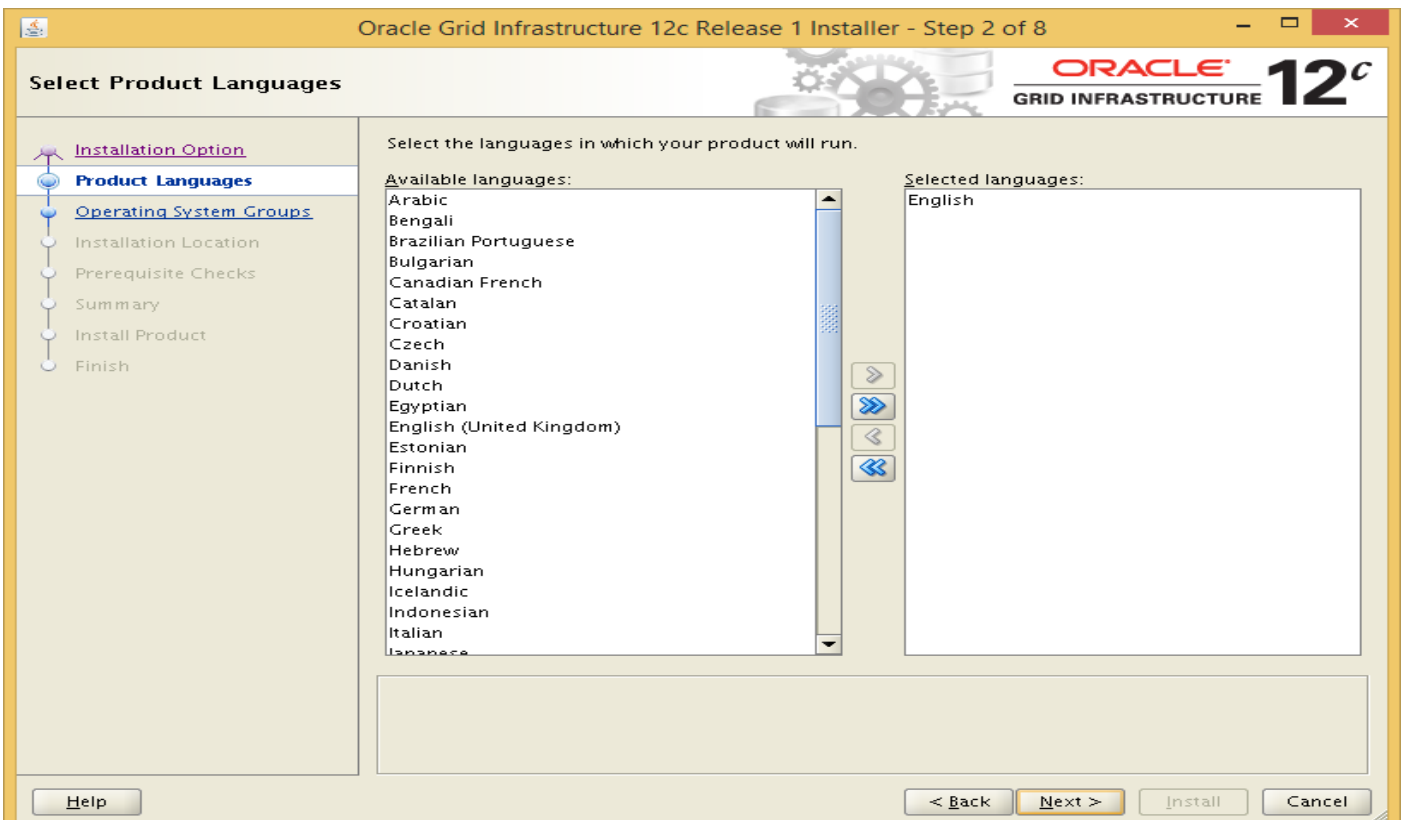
Oracle Grid Infrastructure 12c Release 1 Installer - Step 2 of 8

Select Product Languages

ORACLE
GRID INFRASTRUCTURE 12$^c$

Installation Option
Product Languages
Operating System Groups
Installation Location
Prerequisite Checks
Summary
Install Product
Finish

Select the languages in which your product will run.

Available languages:
Arabic
Bengali
Brazilian Portuguese
Bulgarian
Canadian French
Catalan
Croatian
Czech
Danish
Dutch
Egyptian
English (United Kingdom)
Estonian
Finnish
French
German
Greek
Hebrew
Hungarian
Icelandic
Indonesian
Italian
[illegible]

Selected languages:
English

Help

< Back
Next >
Install
Cancel